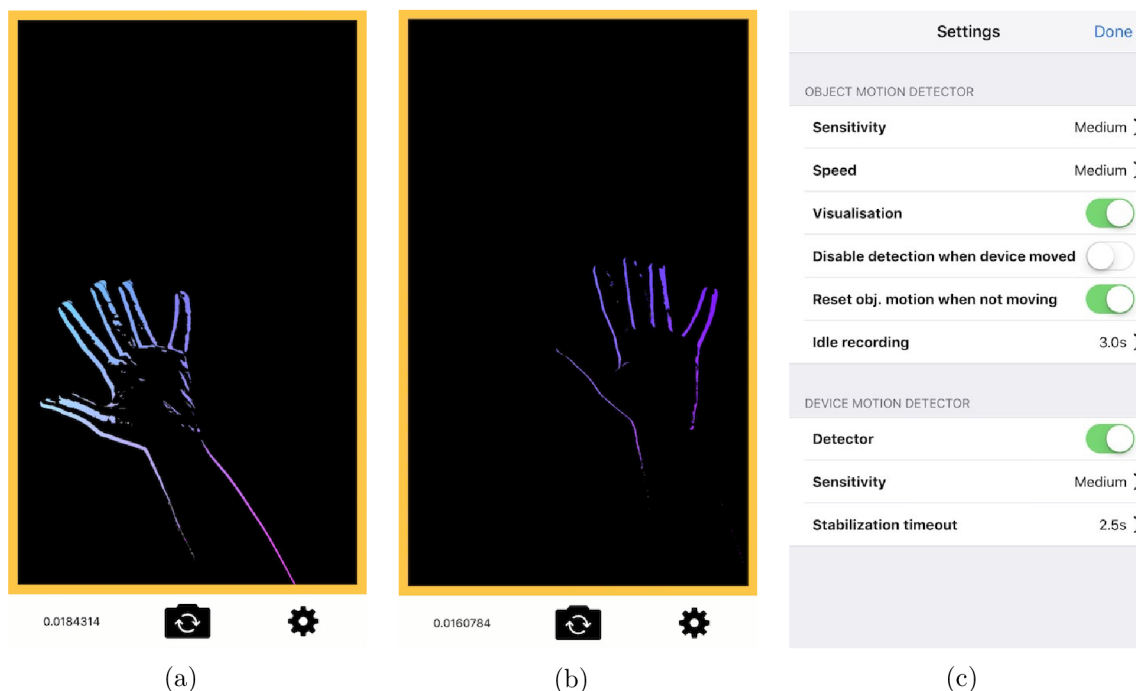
0.0184314

(a)

0.0160784

(b)

Settings Done

OBJECT MOTION DETECTOR

Sensitivity Medium

Speed Medium

Visualisation

Disable detection when device moved

Reset obj. motion when not moving

Idle recording 3.0s

DEVICE MOTION DETECTOR

Detector

Sensitivity Medium

Stabilization timeout 2.5s

(c)